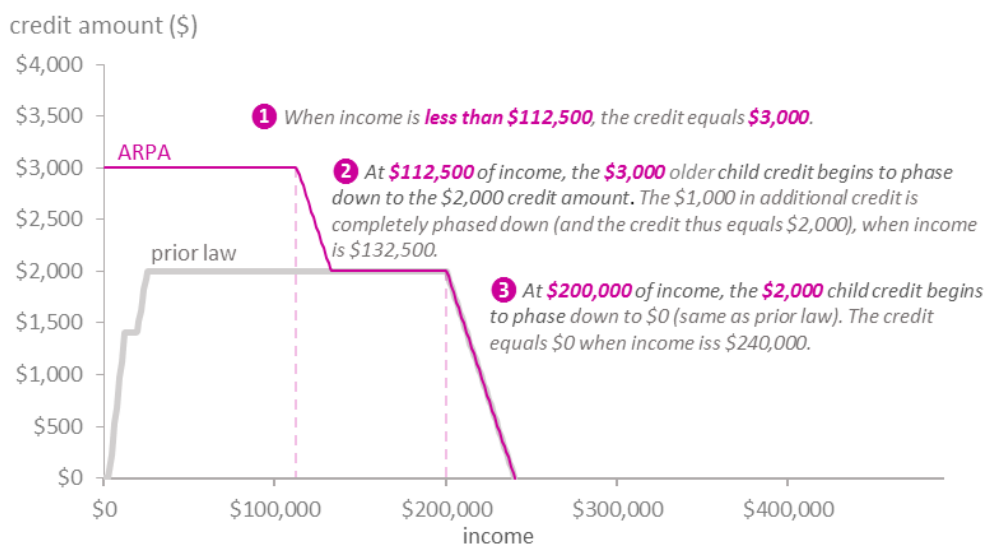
credit amount ($)

$4,000
$3,500
$3,000
$2,500
$2,000
$1,500
$1,000
$500
$0

ARPA

prior law

1 When income is less than $112,500, the credit equals $3,000.

2 At $112,500 of income, the $3,000 older child credit begins to phase down to the $2,000 credit amount. The $1,000 in additional credit is completely phased down (and the credit thus equals $2,000), when income is $132,500.

3 At $200,000 of income, the $2,000 child credit begins to phase down to $0 (same as prior law). The credit equals $0 when income iss $240,000.

$0
$100,000
$200,000
$300,000
$400,000
income